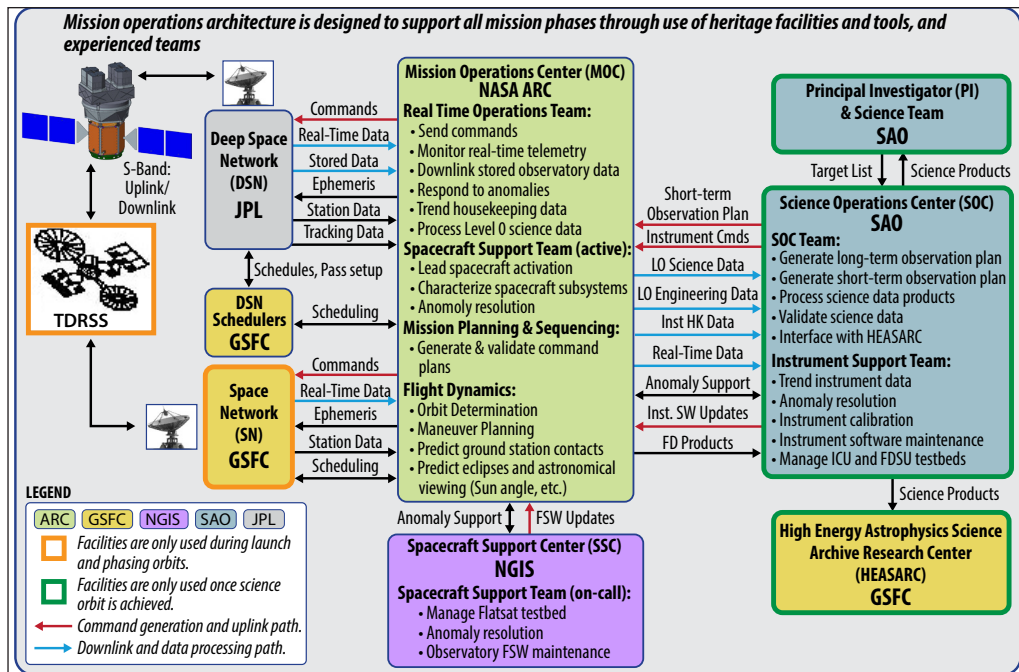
Mission operations architecture is designed to support all mission phases through use of heritage facilities and tools, and experienced teams

S-Band: Uplink/ Downlink

TDRSS

Deep Space Network (DSN) JPL

Commands
Real-Time Data
Stored Data
Ephemeris
Station Data
Tracking Data

Schedules, Pass setup

DSN Schedulers GSFC

Scheduling

Space Network (SN) GSFC

Commands
Real-Time Data
Ephemeris
Station Data
Scheduling

Mission Operations Center (MOC) NASA ARC
Real Time Operations Team:
• Send commands
• Monitor real-time telemetry
• Downlink stored observatory data
• Respond to anomalies
• Trend housekeeping data
• Process Level 0 science data
Spacecraft Support Team (active):
• Lead spacecraft activation
• Characterize spacecraft subsystems
• Anomoly resolution
Mission Planning & Sequencing:
• Generate & validate command plans
Flight Dynamics:
• Orbit Determination
• Maneuver Planning
• Predict ground station contacts
• Predict eclipses and astronomical viewing (Sun angle, etc.)

Short-term Observation Plan
Instrument Cmds
LO Science Data
LO Engineering Data
Inst HK Data
Real-Time Data
Anomaly Support
Inst. SW Updates
FD Products

Principal Investigator (PI) & Science Team SAO

Target List
Science Products

Science Operations Center (SOC) SAO
SOC Team:
• Generate long-term observation plan
• Generate short-term observation plan
• Process science data products
• Validate science data
• Interface with HEASARC
Instrument Support Team:
• Trend instrument data
• Anomaly resolution
• Instrument calibration
• Instrument software maintenance
• Manage ICU and FDSU testbeds

Science Products

High Energy Astrophysics Science Archive Research Center (HEASARC) GSFC

Anomaly Support
FSW Updates

Spacecraft Support Center (SSC) NGIS
Spacecraft Support Team (on-call):
• Manage Flatsat testbed
• Anomaly resolution
• Observatory FSW maintenance

LEGEND
ARC GSFC NGIS SAO JPL
Facilities are only used during launch and phasing orbits.
Facilities are only used once science orbit is achieved.
Command generation and uplink path.
Downlink and data processing path.